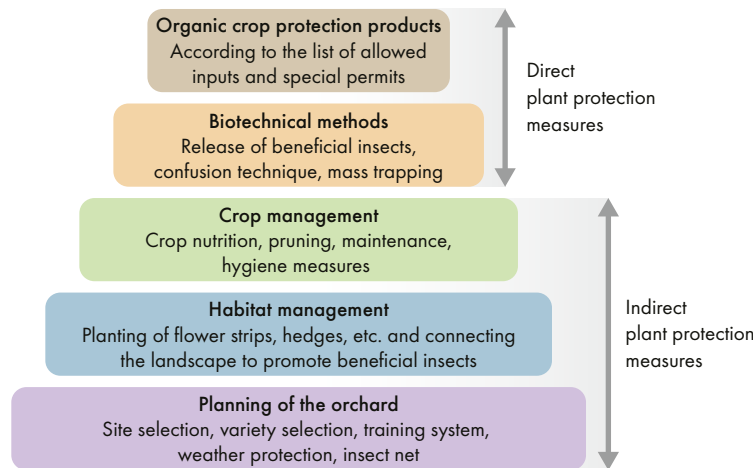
Organic crop protection products
According to the list of allowed inputs and special permits

Biotechnical methods
Release of beneficial insects, confusion technique, mass trapping

Direct plant protection measures

Crop management
Crop nutrition, pruning, maintenance, hygiene measures

Habitat management
Planting of flower strips, hedges, etc. and connecting the landscape to promote beneficial insects

Planning of the orchard
Site selection, variety selection, training system, weather protection, insect net

Indirect plant protection measures